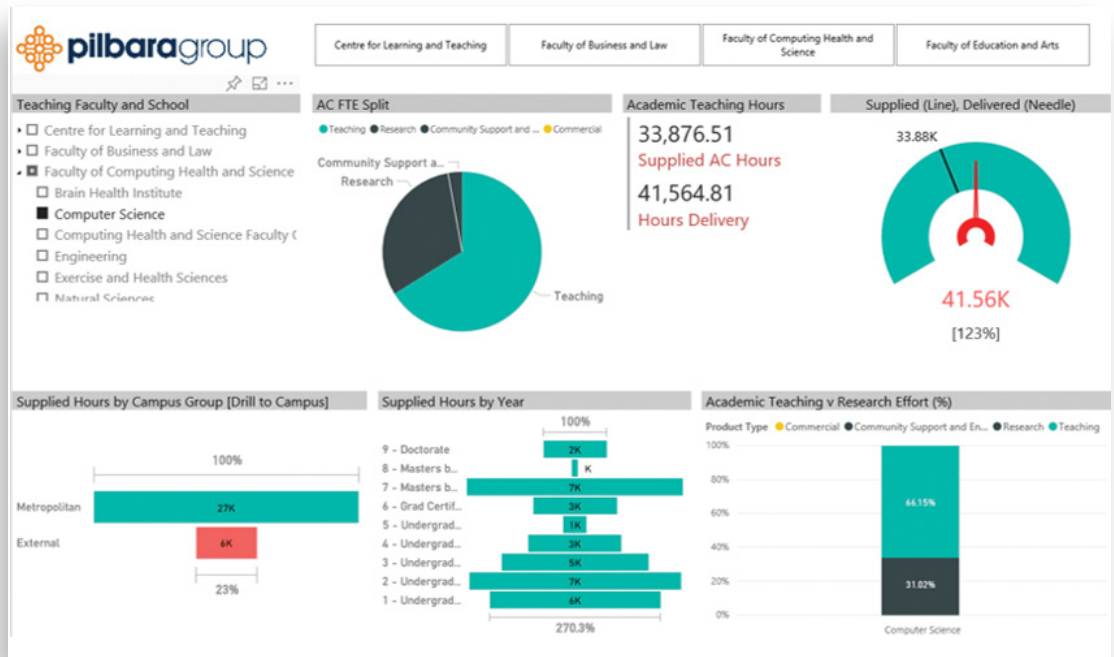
pilbaragroup

Centre for Learning and Teaching | Faculty of Business and Law | Faculty of Computing Health and Science | Faculty of Education and Arts

Teaching Faculty and School
Centre for Learning and Teaching
Faculty of Business and Law
Faculty of Computing Health and Science
Brain Health Institute
Computer Science
Computing Health and Science Faculty (
Engineering
Exercise and Health Sciences
Natural Sciences

AC FTE Split
Teaching Research Community Support and ... Commercial
Community Support a...
Research
Teaching

Academic Teaching Hours
33,876.51
Supplied AC Hours
41,564.81
Hours Delivery

Supplied (Line), Delivered (Needle)
33.88K
41.56K
[123%]

Supplied Hours by Campus Group [Drill to Campus]
100%
Metropolitan 27K
External 6K
23%

Supplied Hours by Year
100%
9 - Doctorate 2K
8 - Masters b... K
7 - Masters b... 7K
6 - Grad Certif... 3K
5 - Undergrad... 1K
4 - Undergrad... 3K
3 - Undergrad... 5K
2 - Undergrad... 7K
1 - Undergrad... 6K
270.3%

Academic Teaching v Research Effort (%)
Product Type Commercial Community Support and En... Research Teaching
100%
80%
60%
40%
20%
0%
66.15%
31.02%
Computer Science